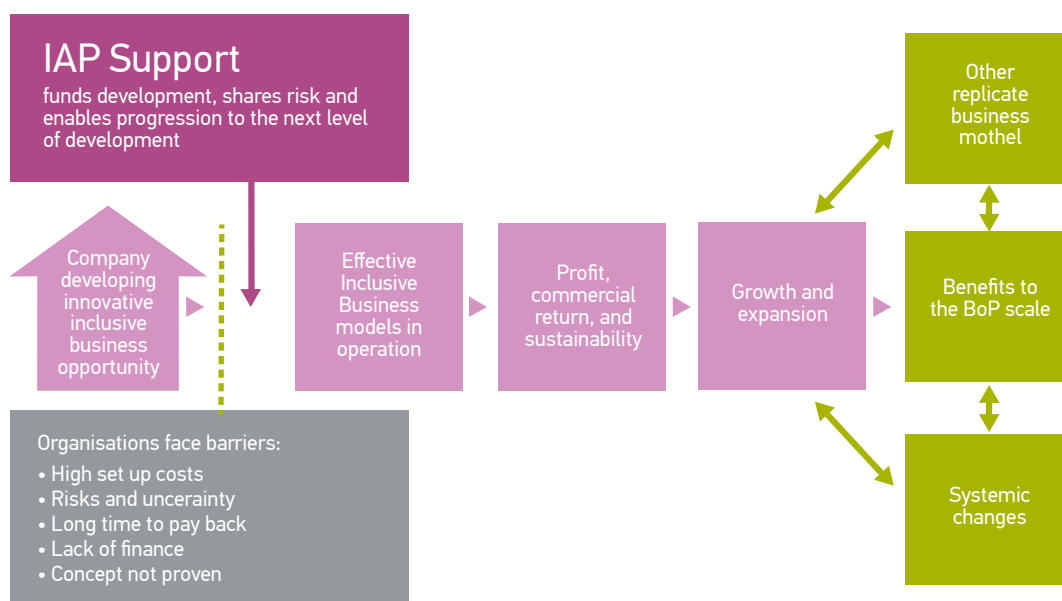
IAP Support
funds development, shares risk and enables progression to the next level of development

Company developing innovative inclusive business opportunity

Effective Inclusive Business models in operation

Profit, commercial return, and sustainability

Growth and expansion

Other replicate business mothel

Benefits to the BoP scale

Systemic changes

Organisations face barriers:
• High set up costs
• Risks and uncerainty
• Long time to pay back
• Lack of finance
• Concept not proven